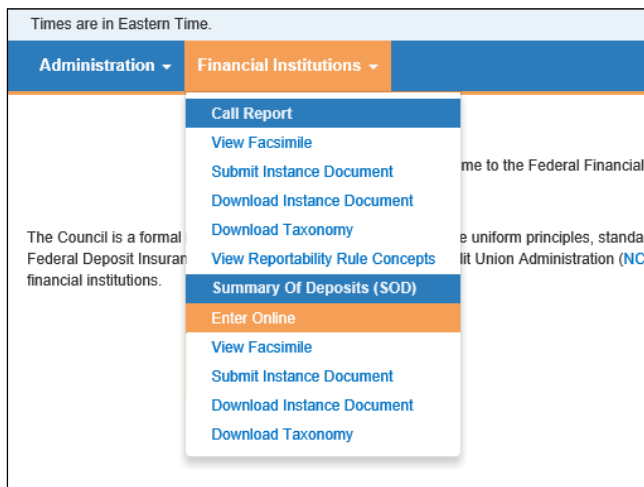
Times are in Eastern Time.

Administration ▾ Financial Institutions ▾

Call Report
View Facsimile
Submit Instance Document
Download Instance Document
Download Taxonomy
View Reportability Rule Concepts
Summary Of Deposits (SOD)
Enter Online
View Facsimile
Submit Instance Document
Download Instance Document
Download Taxonomy

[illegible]me to the Federal Financial

The Council is a formal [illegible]e uniform principles, standa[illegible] Federal Deposit Insuran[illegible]lit Union Administration (NC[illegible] financial institutions.